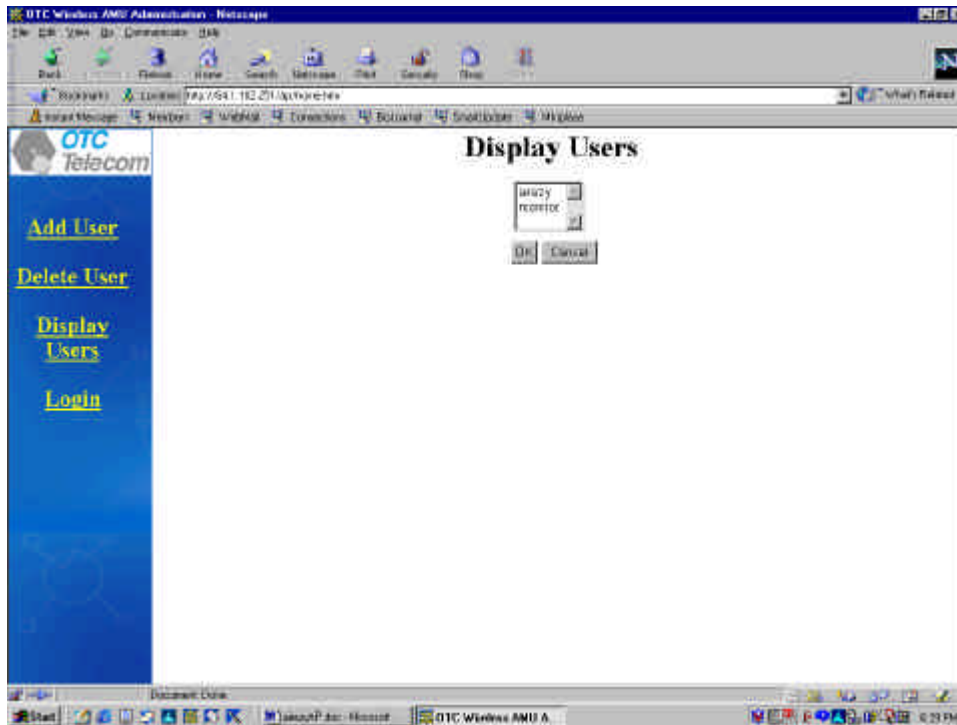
OTC Wireless AMU Administration - Netscape

File Edit View Go Communicator Help

Back Forward Reload Home Search Netscape Print Security Shop Stop

Bookmarks Location: http://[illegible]

What's Related

Instant Message WebMail Connections BizJournal SmartUpdate Mktplace

OTC Telecom

Add User

Delete User

Display Users

Login

Display Users

amazy
monitor

OK Cancel

Document: Done

Start

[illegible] - Microsoft

OTC Wireless AMU A...